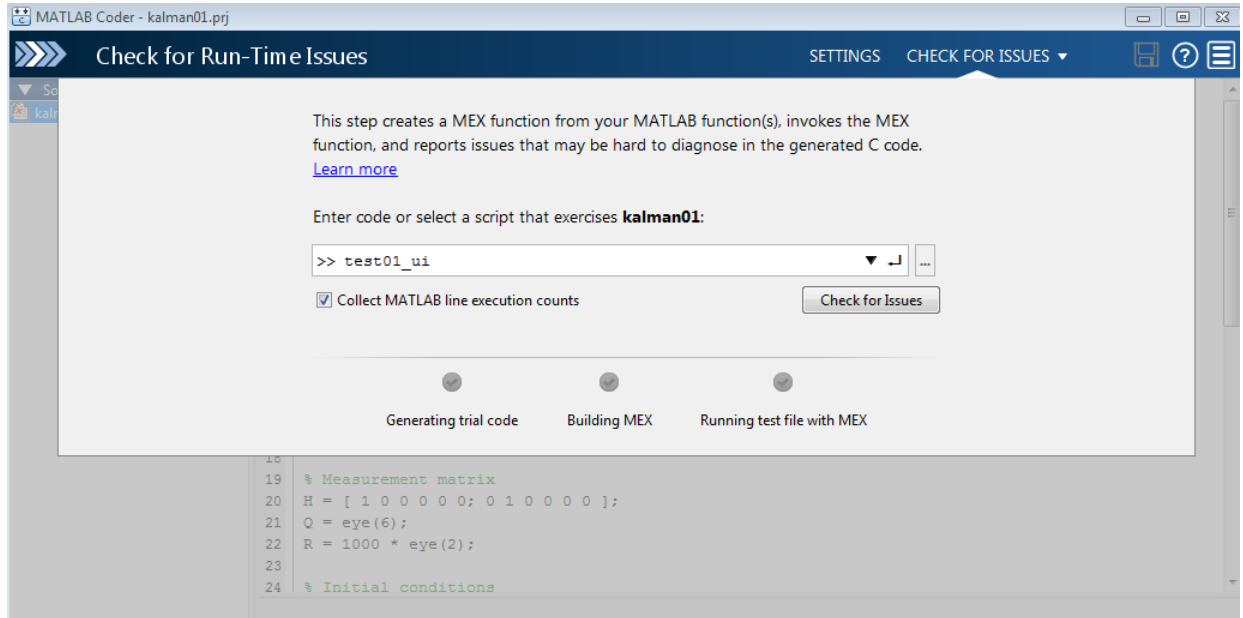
MATLAB Coder - kalman01.prj

Check for Run-Time Issues

SETTINGS CHECK FOR ISSUES ▼

So

kalr

This step creates a MEX function from your MATLAB function(s), invokes the MEX function, and reports issues that may be hard to diagnose in the generated C code.
Learn more

Enter code or select a script that exercises **kalman01**:

>> test01_ui

...

Collect MATLAB line execution counts

Check for Issues

Generating trial code

Building MEX

Running test file with MEX

18
19 % Measurement matrix
20 H = [ 1 0 0 0 0 0; 0 1 0 0 0 0 ];
21 Q = eye(6);
22 R = 1000 * eye(2);
23
24 % Initial conditions